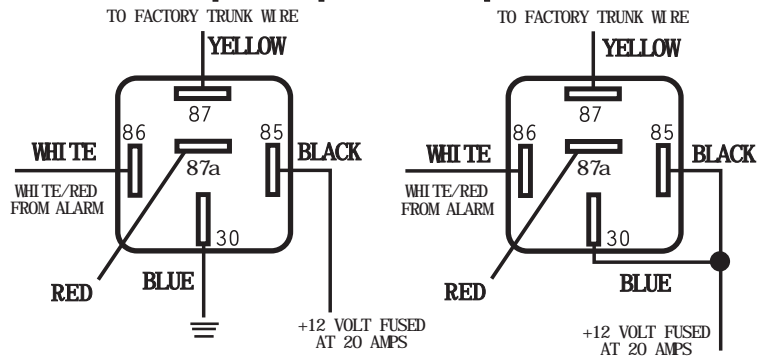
TO FACTORY TRUNK WIRE
YELLOW
87
86
85
WHITE
87a
BLACK
WHITE/RED FROM ALARM
30
RED
BLUE
+12 VOLT FUSED AT 20 AMPS

TO FACTORY TRUNK WIRE
YELLOW
87
86
85
WHITE
87a
BLACK
WHITE/RED FROM ALARM
30
RED
BLUE
+12 VOLT FUSED AT 20 AMPS